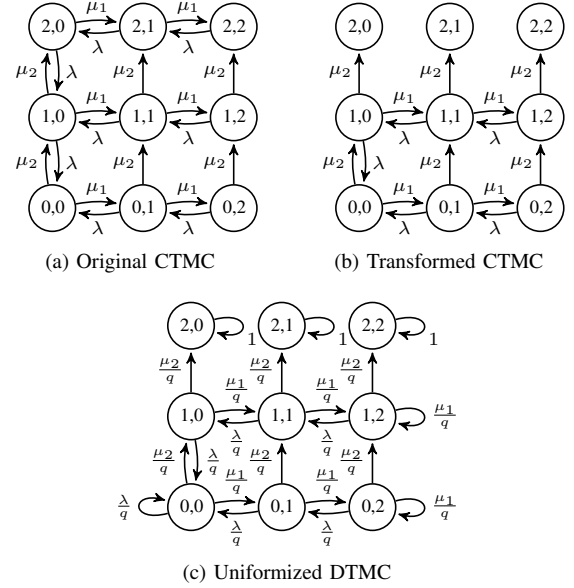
2,0 $\mu_1$ 2,1 $\mu_1$ 2,2
$\lambda$ $\lambda$
$\mu_2$ $\lambda$ $\mu_2$ $\mu_2$
1,0 $\mu_1$ 1,1 $\mu_1$ 1,2
$\lambda$ $\lambda$
$\mu_2$ $\lambda$ $\mu_2$ $\mu_2$
0,0 $\mu_1$ 0,1 $\mu_1$ 0,2
$\lambda$ $\lambda$

(a) Original CTMC

2,0 2,1 2,2
$\mu_2$ $\mu_2$ $\mu_2$
1,0 $\mu_1$ 1,1 $\mu_1$ 1,2
$\lambda$ $\lambda$
$\mu_2$ $\lambda$ $\mu_2$ $\mu_2$
0,0 $\mu_1$ 0,1 $\mu_1$ 0,2
$\lambda$ $\lambda$

(b) Transformed CTMC

2,0 2,1 1 2,2 1
1
$\frac{\mu_2}{q}$ $\frac{\mu_2}{q}$ $\frac{\mu_2}{q}$
1,0 $\frac{\mu_1}{q}$ 1,1 $\frac{\mu_1}{q}$ 1,2 $\frac{\mu_1}{q}$
$\frac{\lambda}{q}$ $\frac{\lambda}{q}$
$\frac{\mu_2}{q}$ $\frac{\lambda}{q}$ $\frac{\mu_2}{q}$ $\frac{\mu_2}{q}$
$\frac{\lambda}{q}$ 0,0 $\frac{\mu_1}{q}$ 0,1 $\frac{\mu_1}{q}$ 0,2 $\frac{\mu_1}{q}$
$\frac{\lambda}{q}$ $\frac{\lambda}{q}$

(c) Uniformized DTMC